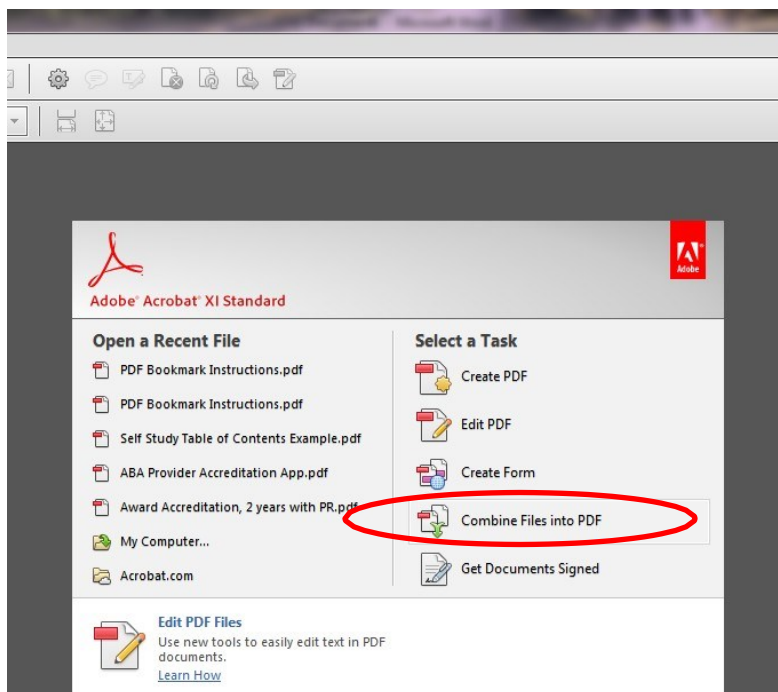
Adobe® Acrobat® XI Standard

Adobe

Open a Recent File

PDF Bookmark Instructions.pdf

PDF Bookmark Instructions.pdf

Self Study Table of Contents Example.pdf

ABA Provider Accreditation App.pdf

Award Accreditation, 2 years with PR.pdf

My Computer...

Acrobat.com

Select a Task

Create PDF

Edit PDF

Create Form

Combine Files into PDF

Get Documents Signed

Edit PDF Files

Use new tools to easily edit text in PDF documents.

Learn How